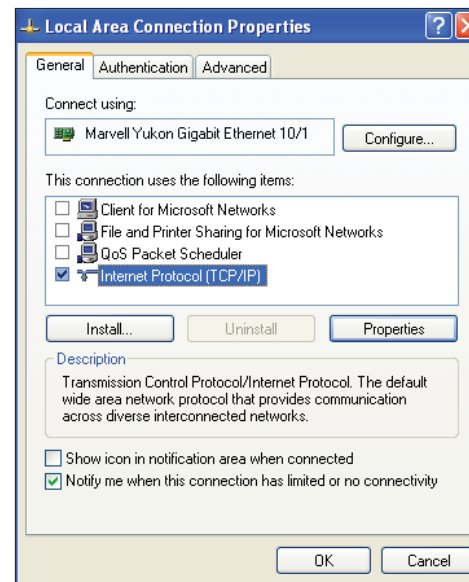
Local Area Connection Properties

General | Authentication | Advanced

Connect using:

Marvell Yukon Gigabit Ethernet 10/1

Configure...

This connection uses the following items:

☐ Client for Microsoft Networks
☐ File and Printer Sharing for Microsoft Networks
☐ QoS Packet Scheduler
☑ Internet Protocol (TCP/IP)

Install... | Uninstall | Properties

Description

Transmission Control Protocol/Internet Protocol. The default wide area network protocol that provides communication across diverse interconnected networks.

☐ Show icon in notification area when connected
☑ Notify me when this connection has limited or no connectivity

OK | Cancel